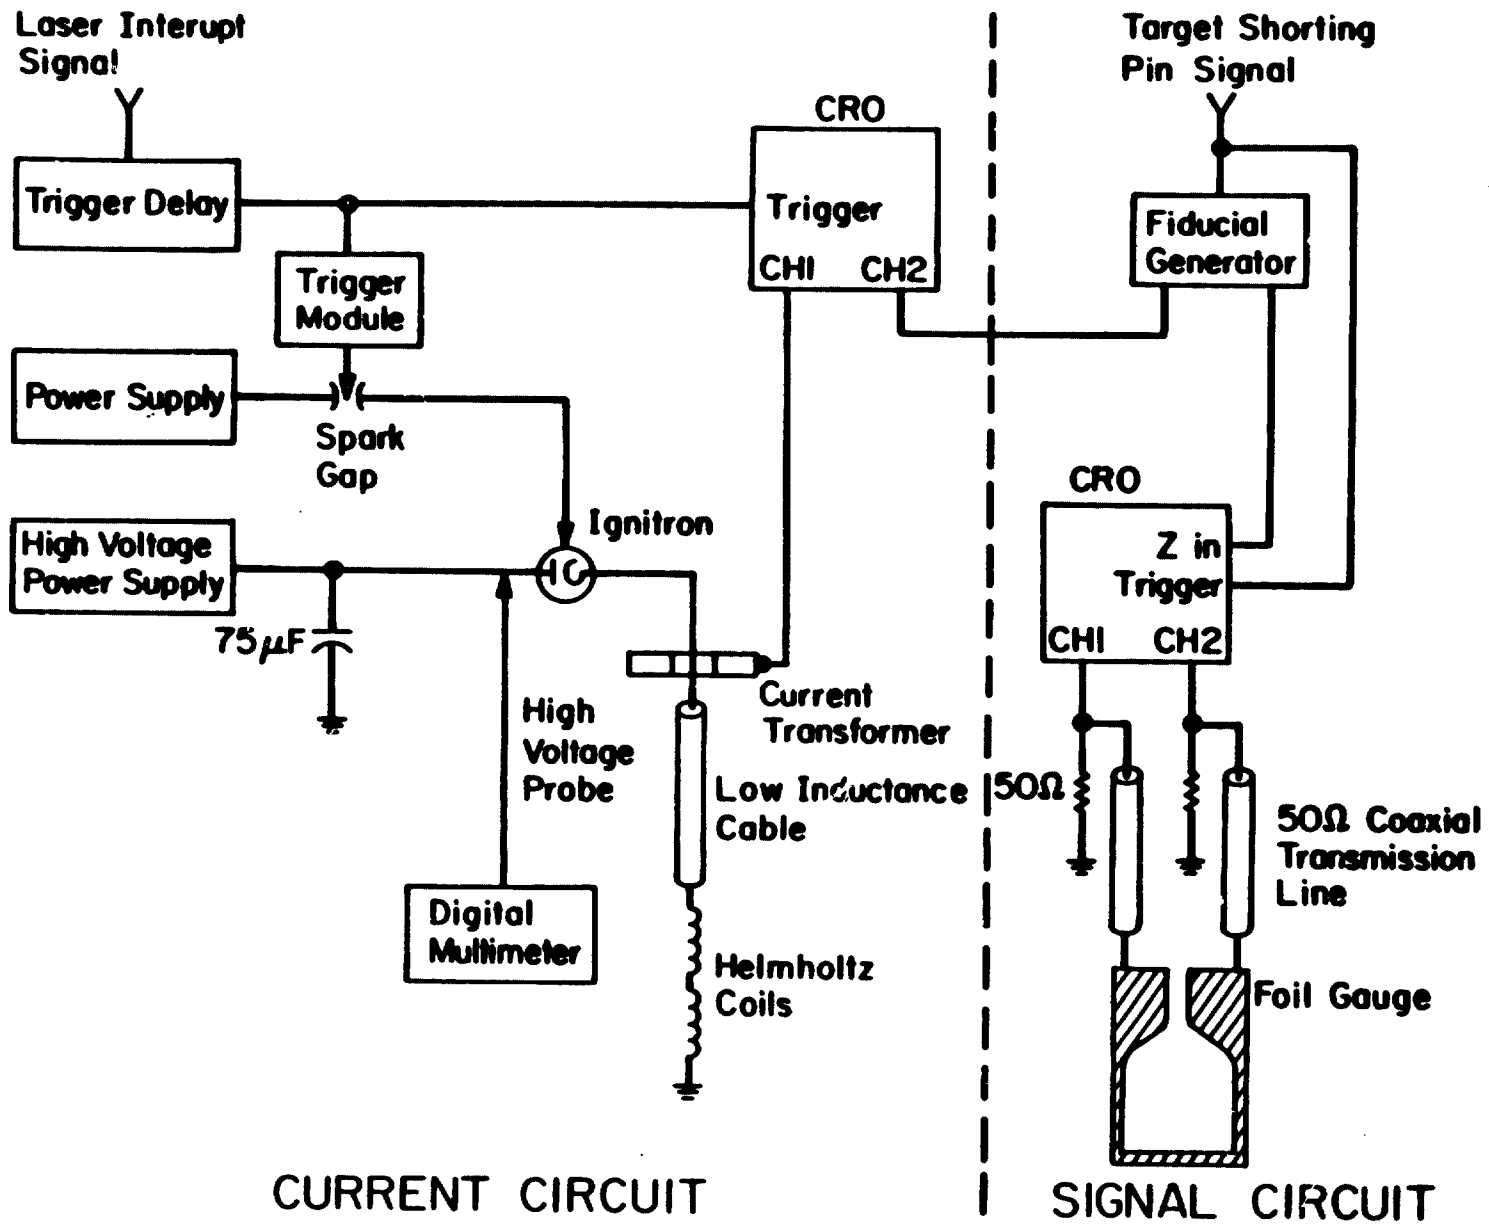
Laser Interupt Signal

Trigger Delay

Trigger Module

Power Supply

Spark Gap

High Voltage Power Supply

$75\mu F$

Ignitron

High Voltage Probe

Digital Multimeter

CRO

Trigger

CHI

CH2

Current Transformer

Low Inductance Cable

Helmholtz Coils

Target Shorting Pin Signal

Fiducial Generator

CRO

Z in

Trigger

CHI

CH2

$50\Omega$

$50\Omega$ Coaxial Transmission Line

Foil Gauge

CURRENT CIRCUIT

SIGNAL CIRCUIT